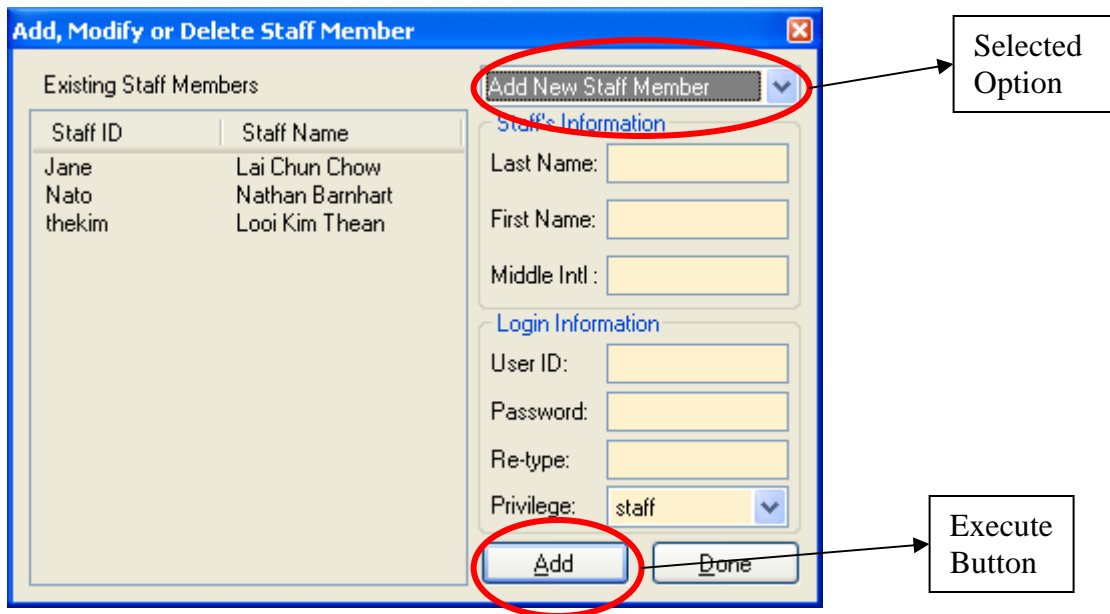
Add, Modify or Delete Staff Member

Existing Staff Members

| Staff ID | Staff Name |
|---|---|
| Jane | Lai Chun Chow |
| Nato | Nathan Barnhart |
| thekim | Looi Kim Thean |

Add New Staff Member

Staff's Information

Last Name:

First Name:

Middle Intl :

Login Information

User ID:

Password:

Re-type:

Privilege: staff

Add

Done

Selected Option

Execute Button